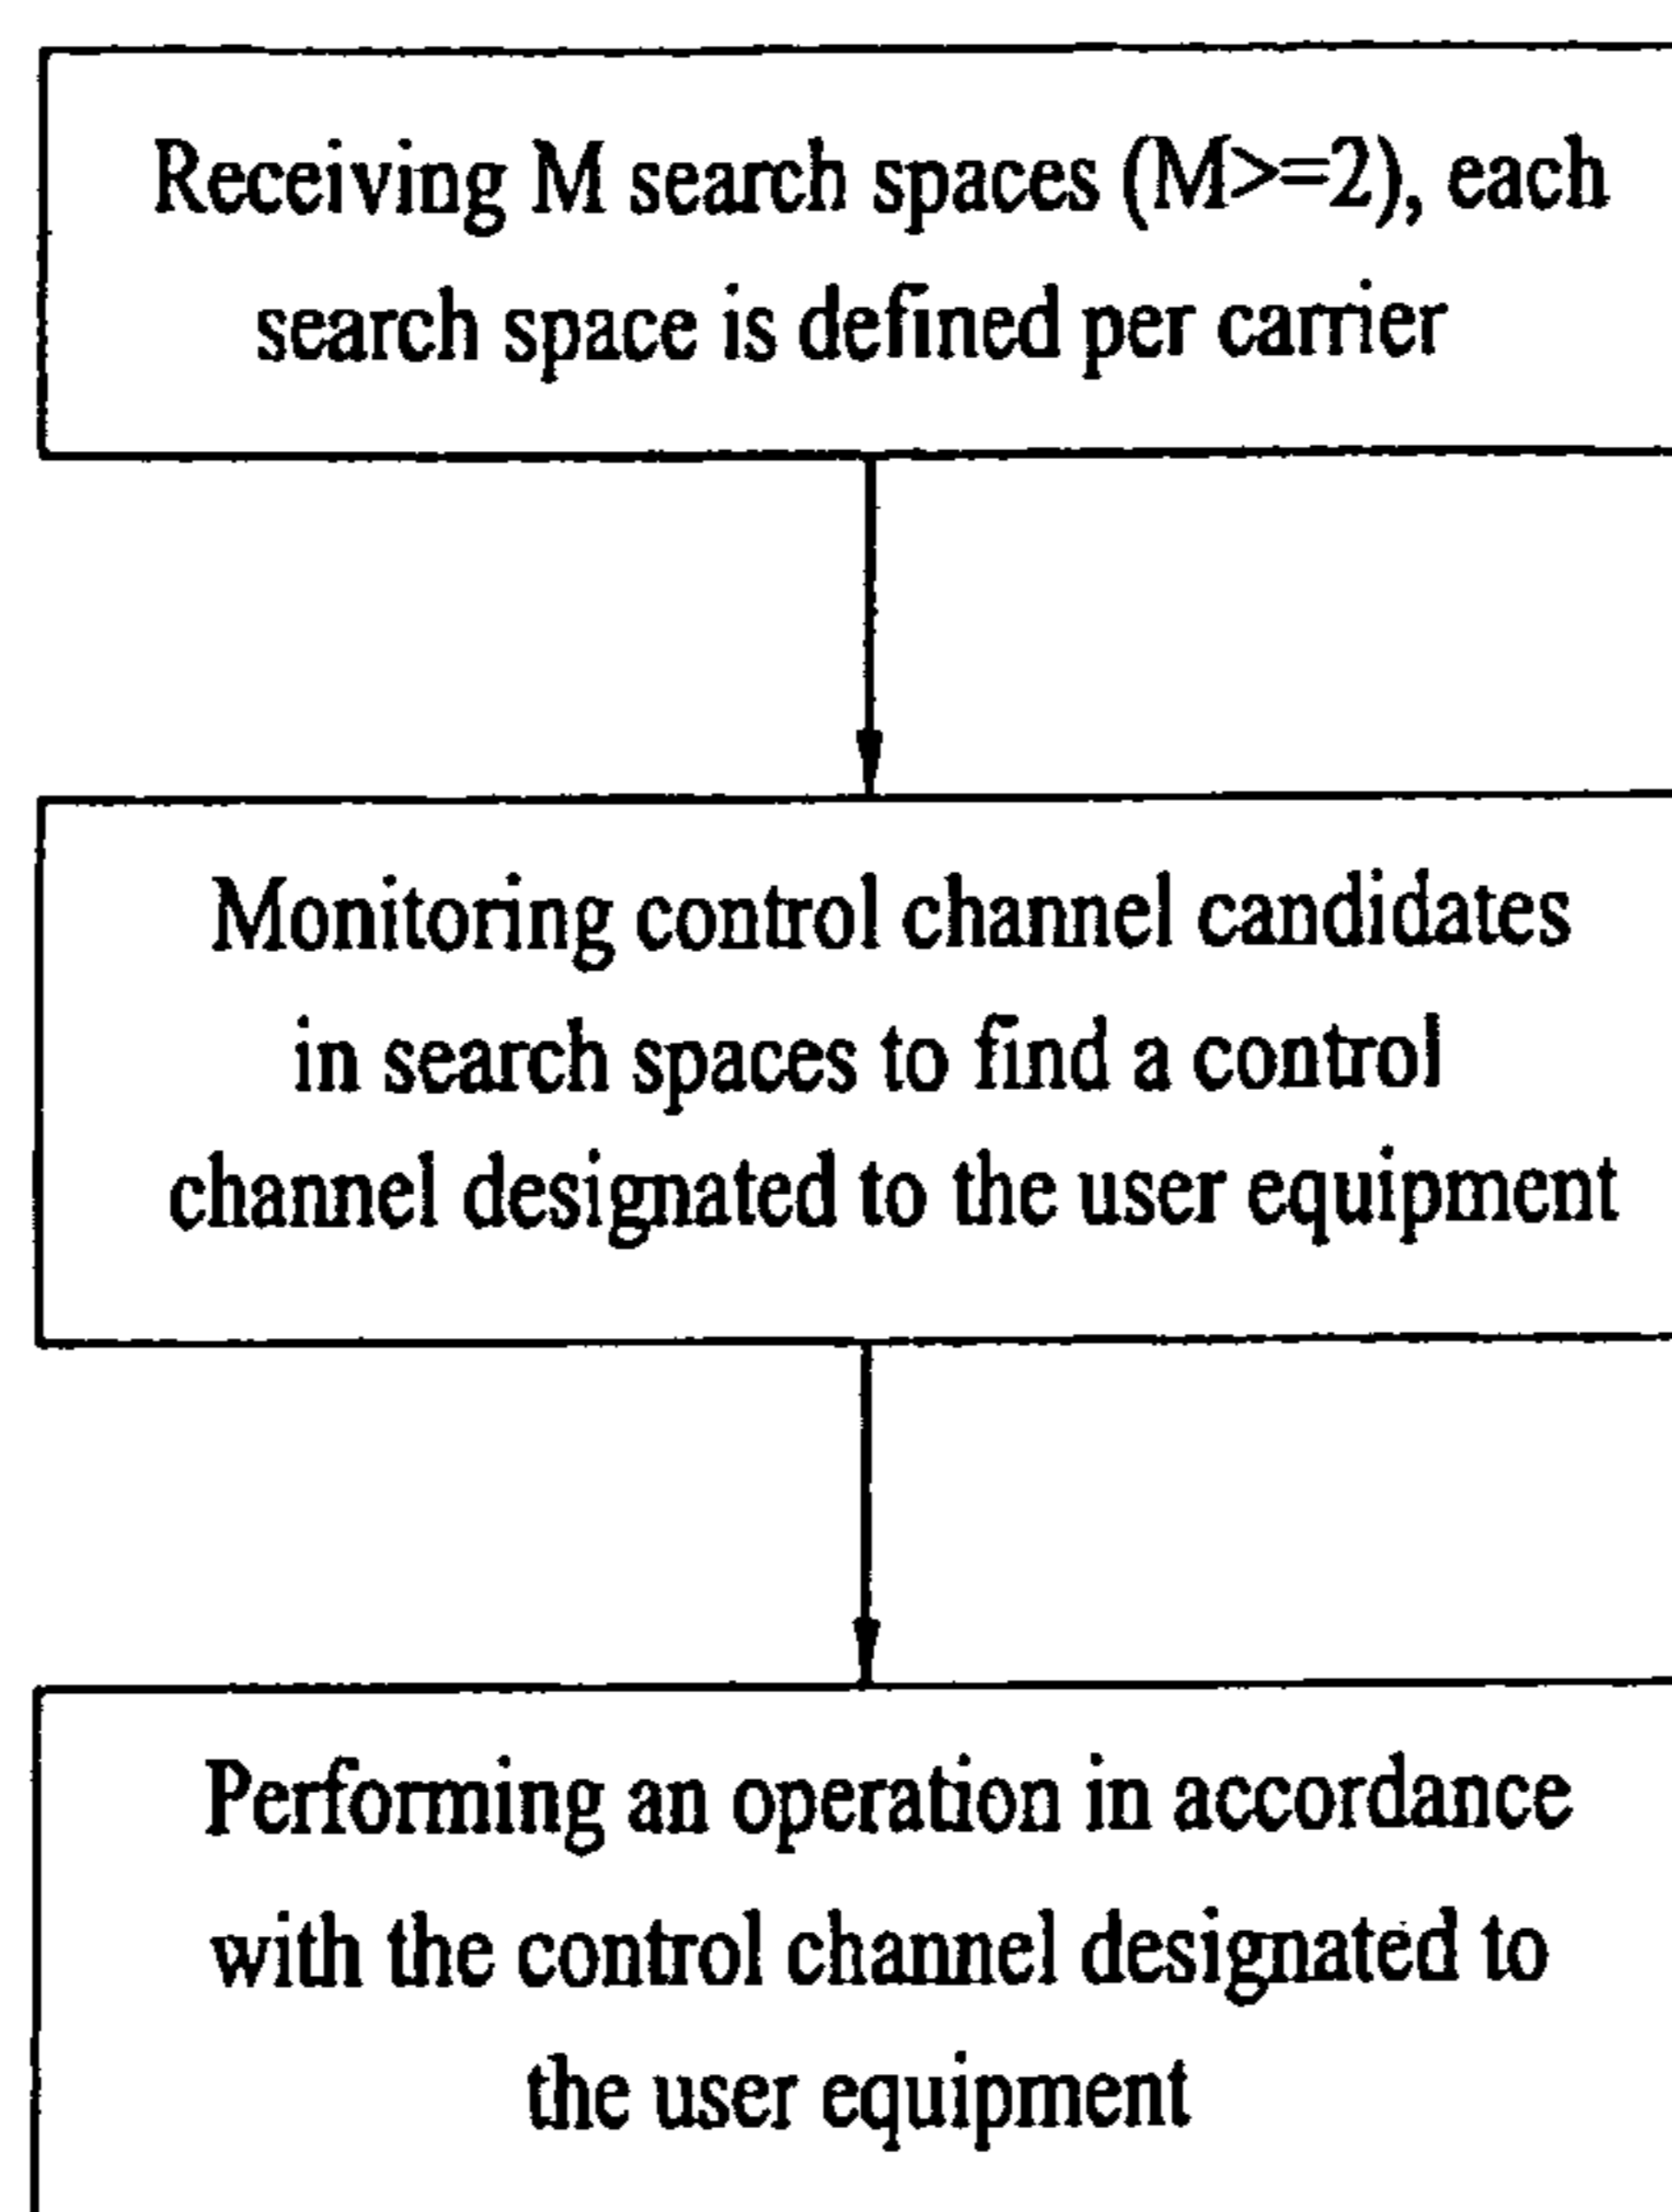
Receiving M search spaces (M>=2), each search space is defined per carrier

Monitoring control channel candidates in search spaces to find a control channel designated to the user equipment

Performing an operation in accordance with the control channel designated to the user equipment